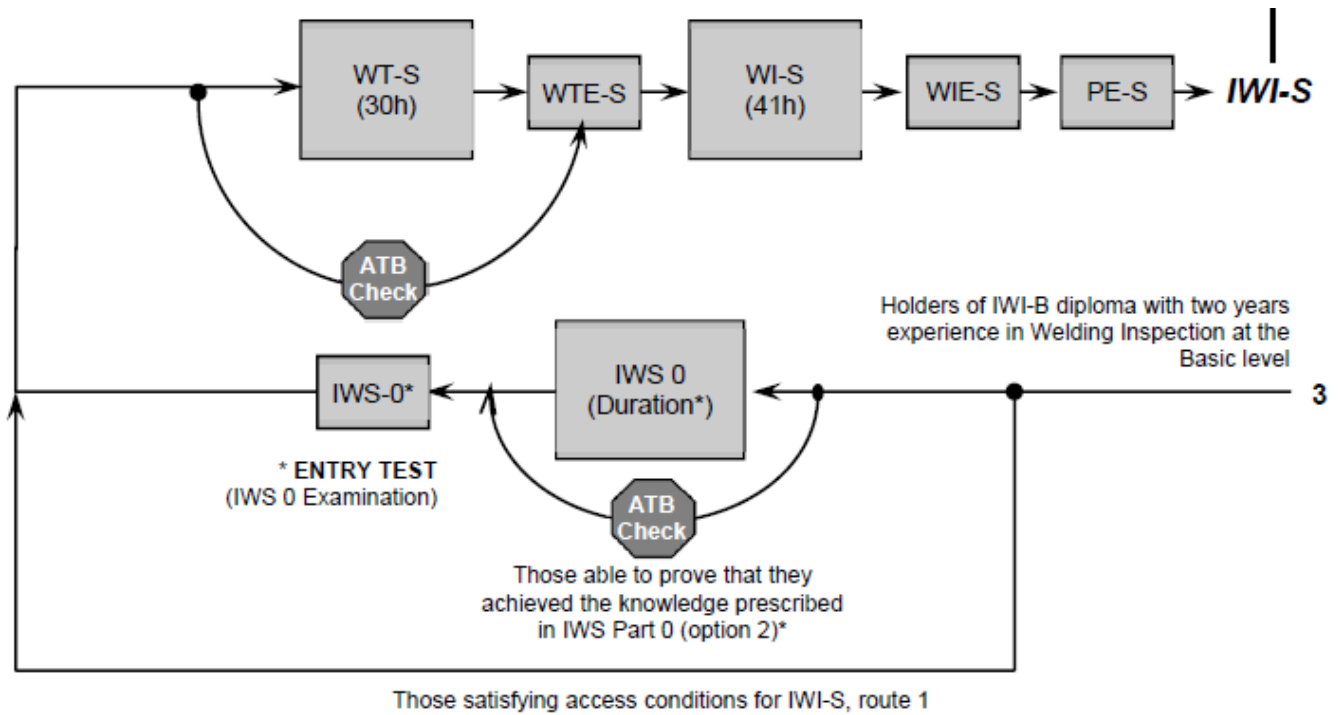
WT-S
(30h)

WTE-S

WI-S
(41h)

WIE-S

PE-S

IWI-S

ATB
Check

Holders of IWI-B diploma with two years experience in Welding Inspection at the Basic level

IWS-0*

IWS 0
(Duration*)

3

* ENTRY TEST
(IWS 0 Examination)

ATB
Check

Those able to prove that they achieved the knowledge prescribed in IWS Part 0 (option 2)*

Those satisfying access conditions for IWI-S, route 1